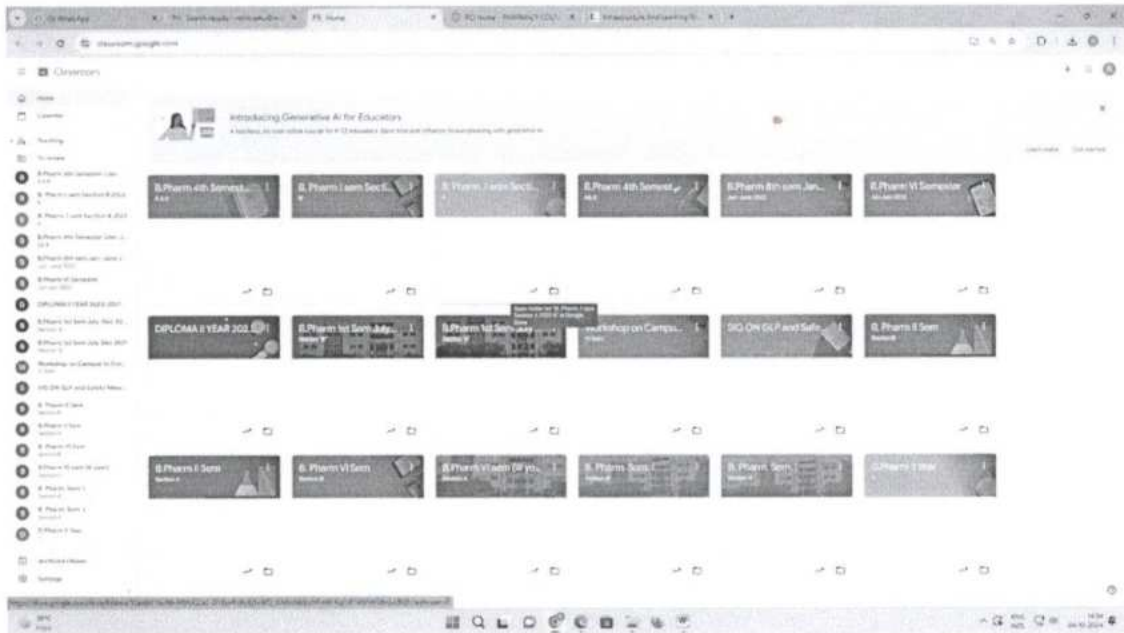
classroom.google.com

Classroom

Home

Calendar

Teaching

To review

Introducing Generative AI for Educators

Learn more

Get started

B.Pharm 4th Semest...

B.Pharm I sem Secti...

B.Pharm I sem Secti...

B.Pharm 4th Semest...

B.Pharm 8th sem Jan...

Jan-Jun 2022

B.Pharm VI Semester

Jan-Jun 2024

DIPLOMA II YEAR 202...

B.Pharm 1st Sem July...

B.Pharm 1st Sem July...

Workshop on Campus...

SIG ON GLP and Safe...

B. Pharm II Sem

B.Pharm II Sem

B. Pharm VI Sem

B.Pharm VI sem (III yo...

B. Pharm Sem I

B. Pharm. Sem I

D.Pharm II Year

Archived classes

Settings

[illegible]